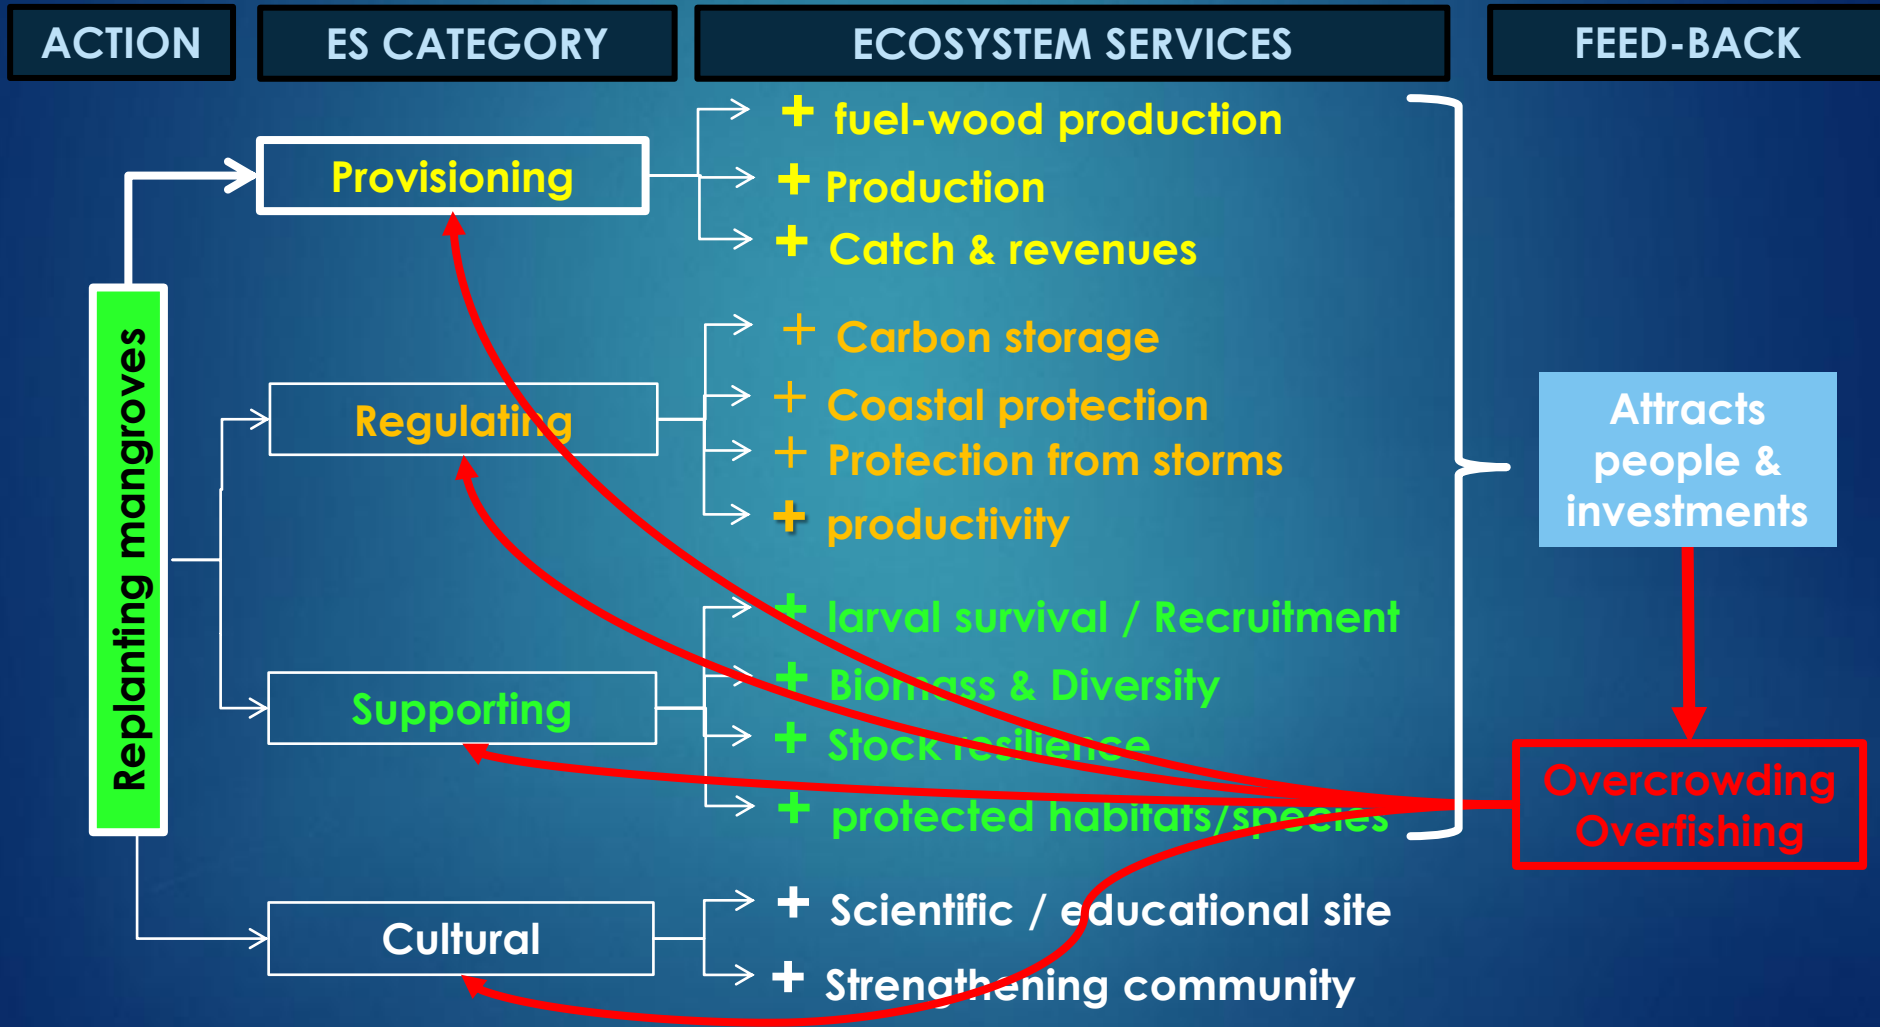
ACTION

ES CATEGORY

ECOSYSTEM SERVICES

FEED-BACK

Replanting mangroves

Provisioning

+ fuel-wood production
+ Production
+ Catch & revenues

Regulating

+ Carbon storage
+ Coastal protection
+ Protection from storms
+ productivity

Supporting

+ larval survival / Recruitment
+ Biomass & Diversity
+ Stock resilience
+ protected habitats/species

Cultural

+ Scientific / educational site
+ Strengthening community

Attracts people & investments

Overcrowding Overfishing